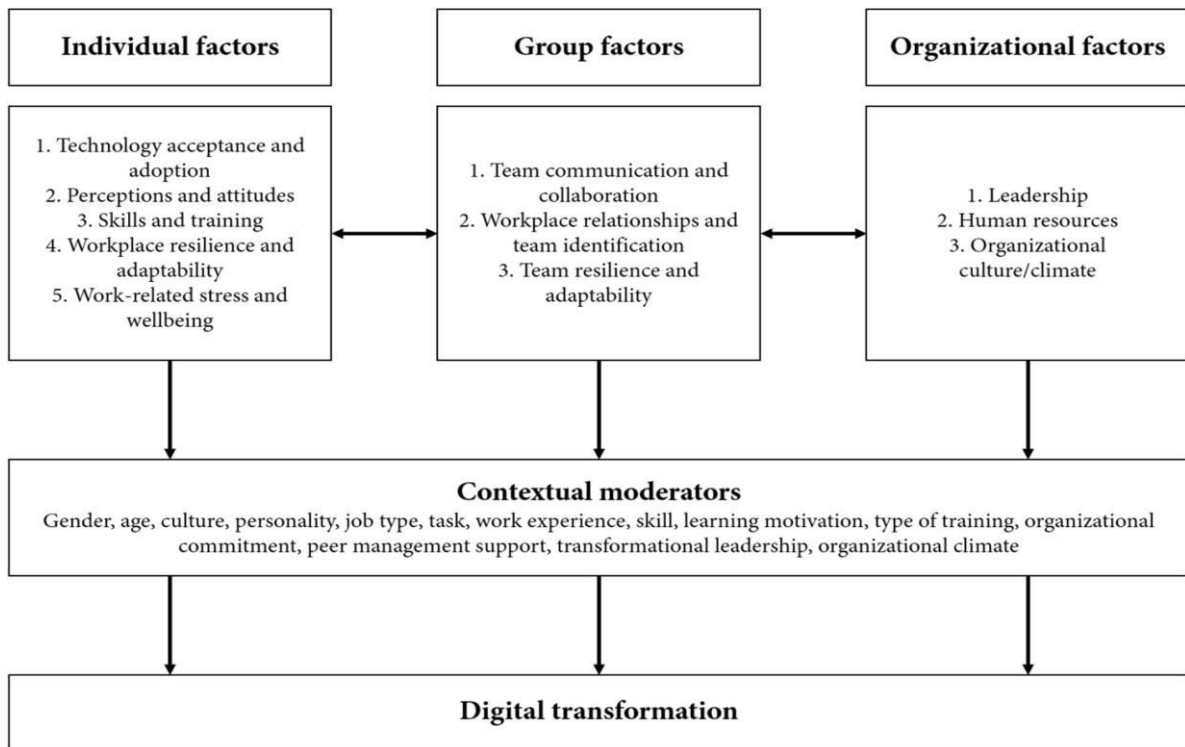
Individual factors

Group factors

Organizational factors

1. Technology acceptance and adoption
2. Perceptions and attitudes
3. Skills and training
4. Workplace resilience and adaptability
5. Work-related stress and wellbeing

1. Team communication and collaboration
2. Workplace relationships and team identification
3. Team resilience and adaptability

1. Leadership
2. Human resources
3. Organizational culture/climate

Contextual moderators
Gender, age, culture, personality, job type, task, work experience, skill, learning motivation, type of training, organizational commitment, peer management support, transformational leadership, organizational climate

Digital transformation